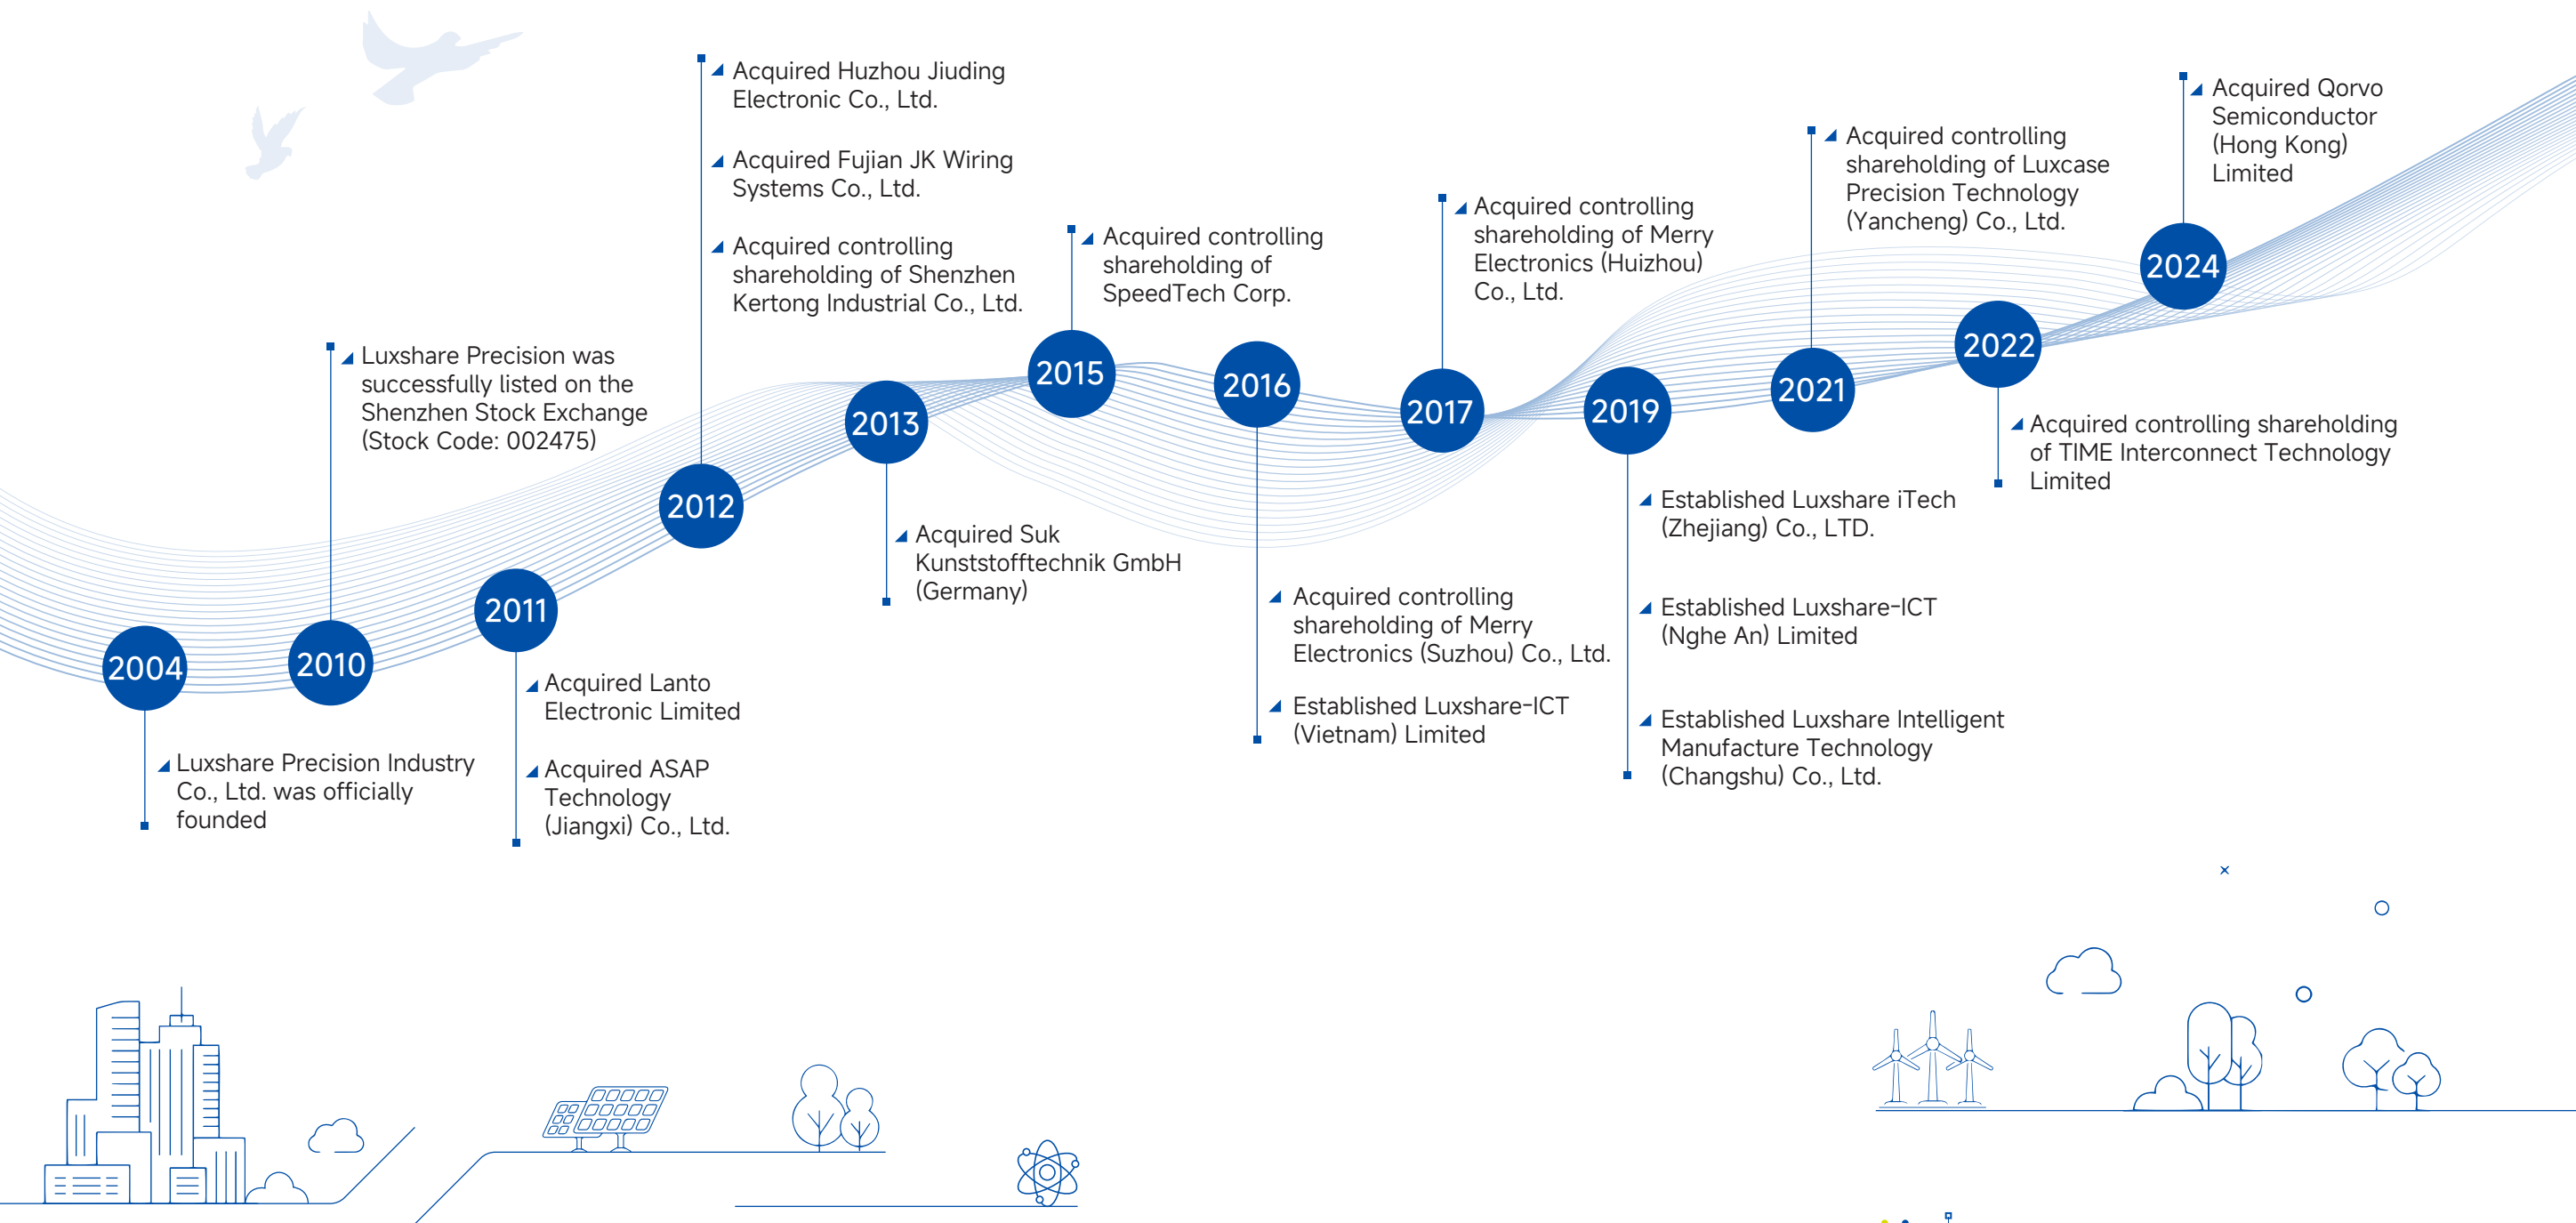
2004
Luxshare Precision Industry Co., Ltd. was officially founded

2010
Luxshare Precision was successfully listed on the Shenzhen Stock Exchange (Stock Code: 002475)

2011
Acquired Lanto Electronic Limited
Acquired ASAP Technology (Jiangxi) Co., Ltd.

2012
Acquired Huzhou Jiuding Electronic Co., Ltd.
Acquired Fujian JK Wiring Systems Co., Ltd.
Acquired controlling shareholding of Shenzhen Kertong Industrial Co., Ltd.

2013
Acquired Suk Kunststofftechnik GmbH (Germany)

2015
Acquired controlling shareholding of SpeedTech Corp.

2016
Acquired controlling shareholding of Merry Electronics (Suzhou) Co., Ltd.
Established Luxshare-ICT (Vietnam) Limited

2017
Acquired controlling shareholding of Merry Electronics (Huizhou) Co., Ltd.

2019
Established Luxshare iTech (Zhejiang) Co., LTD.
Established Luxshare-ICT (Nghe An) Limited
Established Luxshare Intelligent Manufacture Technology (Changshu) Co., Ltd.

2021
Acquired controlling shareholding of Luxcase Precision Technology (Yancheng) Co., Ltd.

2022
Acquired controlling shareholding of TIME Interconnect Technology Limited

2024
Acquired Qorvo Semiconductor (Hong Kong) Limited